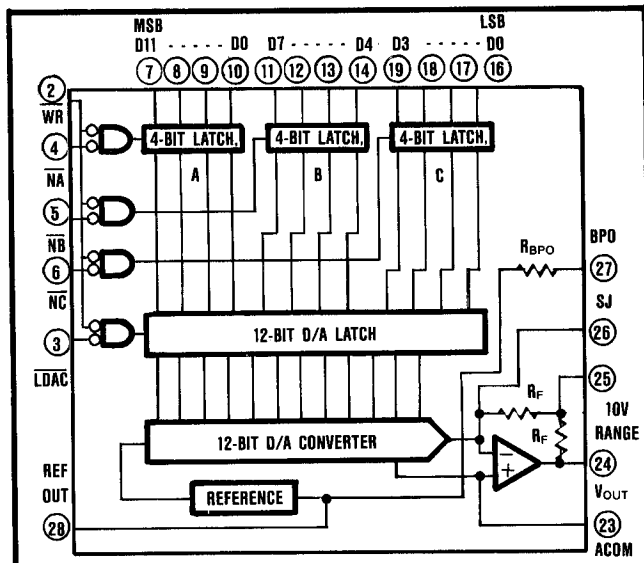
MSB
D11 - - - - - D0 D7 - - - - - D4 D3 - - - - - D0
LSB
7 8 9 10 11 12 13 14 19 18 17 16

2
$\overline{WR}$
4
$\overline{NA}$
5
$\overline{NB}$
6
$\overline{NC}$
3
$\overline{LDAC}$

4-BIT LATCH, A
4-BIT LATCH, B
4-BIT LATCH, C

$R_{BPO}$
BPO
27
SJ
26

12-BIT D/A LATCH

25
$R_F$
$R_F$
10V RANGE

12-BIT D/A CONVERTER

−
+

24
$V_{OUT}$

REF OUT
28

REFERENCE

23
ACOM